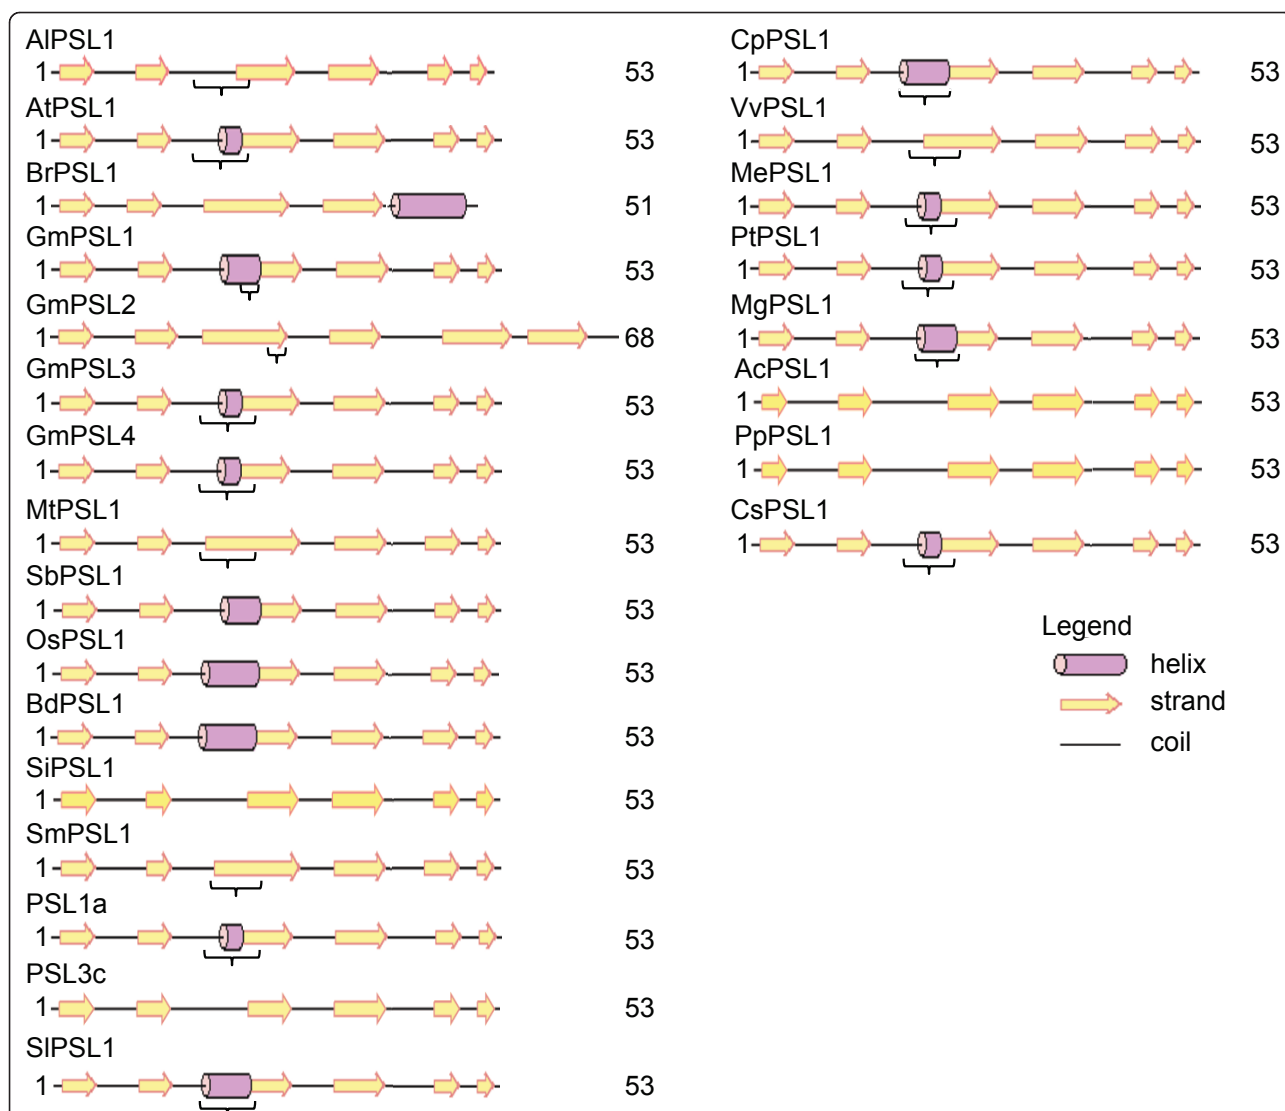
AlPSL1
1 53
AtPSL1
1 53
BrPSL1
1 51
GmPSL1
1 53
GmPSL2
1 68
GmPSL3
1 53
GmPSL4
1 53
MtPSL1
1 53
SbPSL1
1 53
OsPSL1
1 53
BdPSL1
1 53
SiPSL1
1 53
SmPSL1
1 53
PSL1a
1 53
PSL3c
1 53
SlPSL1
1 53

CpPSL1
1 53
VvPSL1
1 53
MePSL1
1 53
PtPSL1
1 53
MgPSL1
1 53
AcPSL1
1 53
PpPSL1
1 53
CsPSL1
1 53

Legend
helix
strand
coil